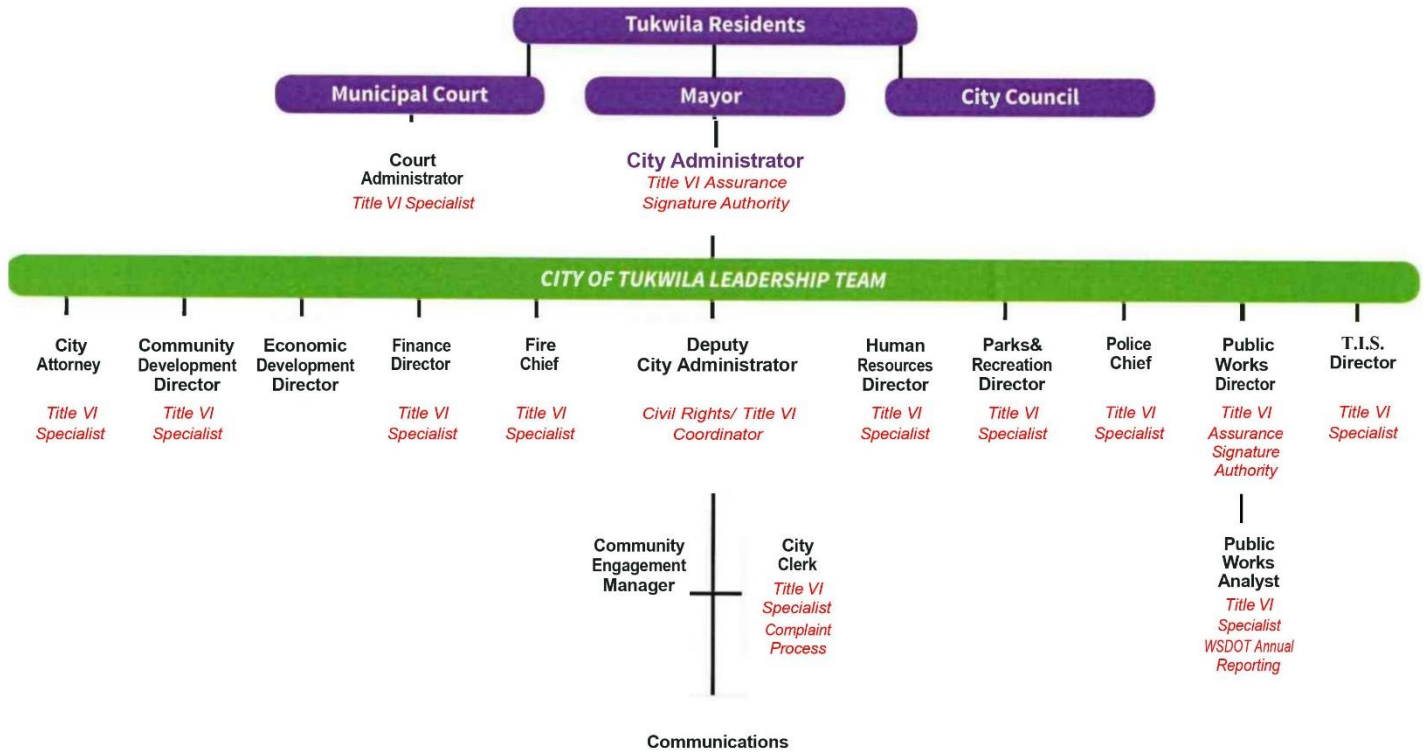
Tukwila Residents

Municipal Court

Mayor

City Council

Court Administrator
Title VI Specialist

City Administrator
Title VI Assurance Signature Authority

CITY OF TUKWILA LEADERSHIP TEAM

City Attorney
Title VI Specialist

Community Development Director
Title VI Specialist

Economic Development Director

Finance Director
Title VI Specialist

Fire Chief
Title VI Specialist

Deputy City Administrator
Civil Rights/ Title VI Coordinator

Human Resources Director
Title VI Specialist

Parks& Recreation Director
Title VI Specialist

Police Chief
Title VI Specialist

Public Works Director
Title VI Assurance Signature Authority

T.I.S. Director
Title VI Specialist

Community Engagement Manager

City Clerk
Title VI Specialist
Complaint Process

Public Works Analyst
Title VI Specialist
WSDOT Annual Reporting

Communications